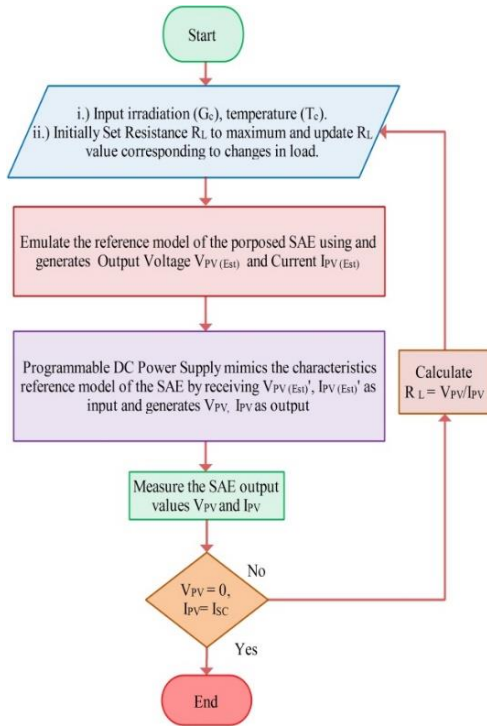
Start

i.) Input irradiation ($G_c$), temperature ($T_c$).
ii.) Initially Set Resistance $R_L$ to maximum and update $R_L$ value corresponding to changes in load.

Emulate the reference model of the porposed SAE using and generates Output Voltage $V_{PV\,(Est)}$ and Current $I_{PV\,(Est)}$

Programmable DC Power Supply mimics the characteristics reference model of the SAE by receiving $V_{PV\,(Est)}'$, $I_{PV\,(Est)}'$ as input and generates $V_{PV}$, $I_{PV}$ as output

Measure the SAE output values $V_{PV}$ and $I_{PV}$

$V_{PV} = 0$, $I_{PV} = I_{SC}$

No

Yes

Calculate $R_L = V_{PV}/I_{PV}$

End